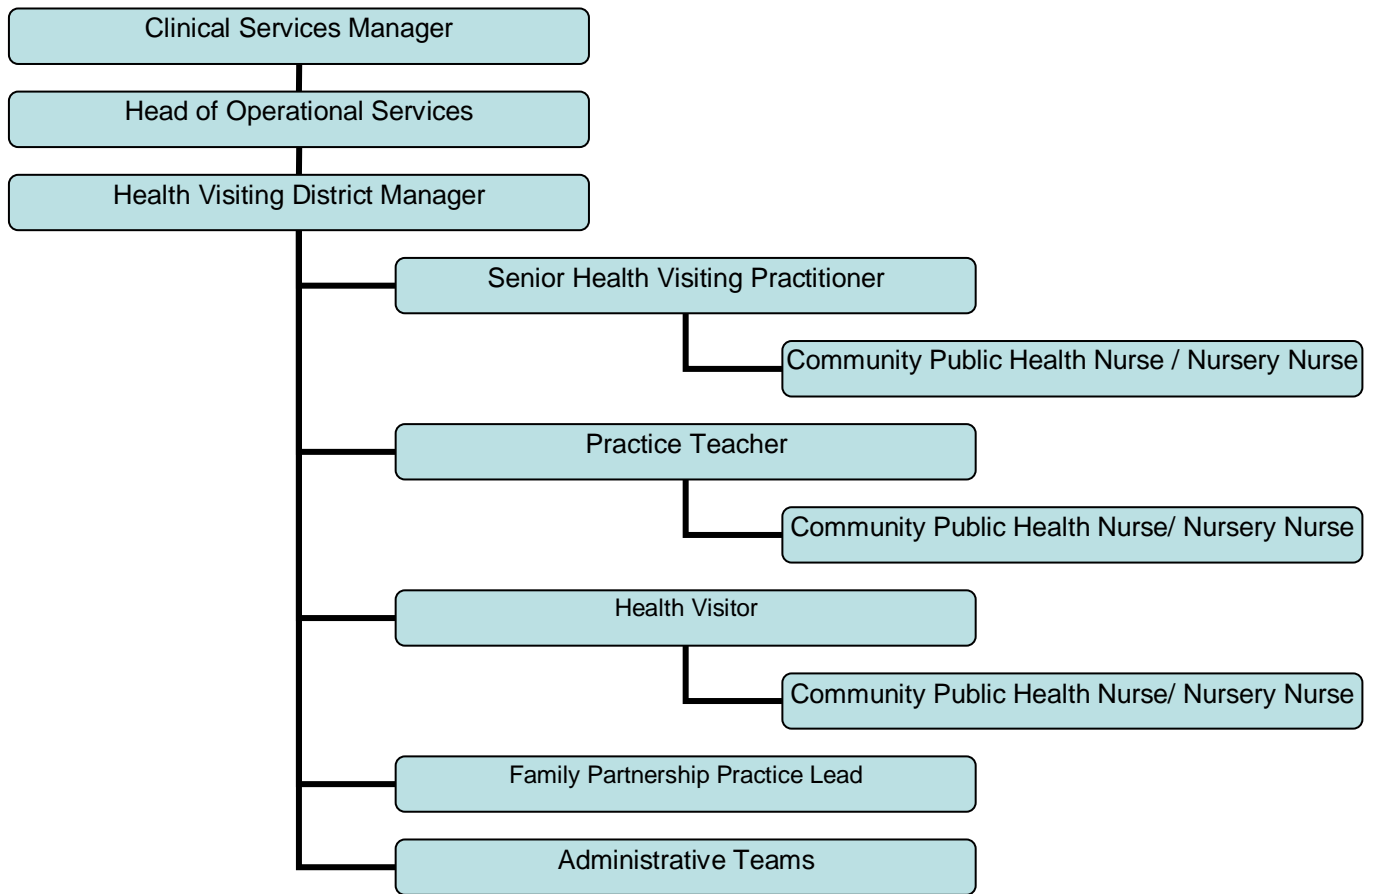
Clinical Services Manager

Head of Operational Services

Health Visiting District Manager

Senior Health Visiting Practitioner

Community Public Health Nurse / Nursery Nurse

Practice Teacher

Community Public Health Nurse/ Nursery Nurse

Health Visitor

Community Public Health Nurse/ Nursery Nurse

Family Partnership Practice Lead

Administrative Teams